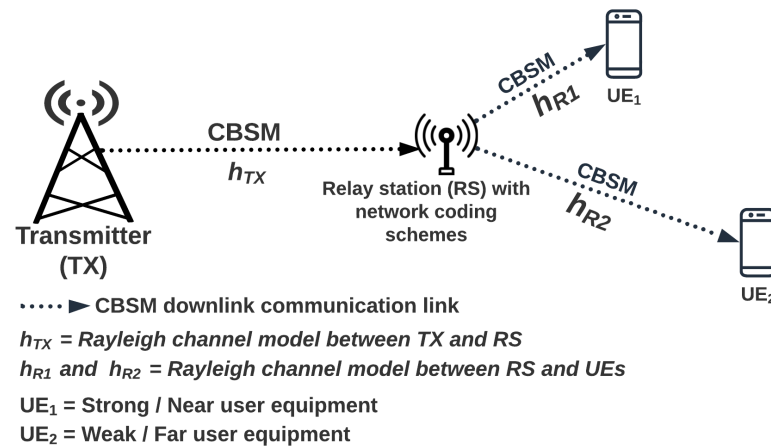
CBSM
$h_{R1}$
$UE_1$

CBSM
$h_{TX}$

Relay station (RS) with network coding schemes

CBSM
$h_{R2}$

Transmitter (TX)

$UE_2$

CBSM downlink communication link

$h_{TX}$ = Rayleigh channel model between TX and RS

$h_{R1}$ and $h_{R2}$ = Rayleigh channel model between RS and UEs

$UE_1$ = Strong / Near user equipment

$UE_2$ = Weak / Far user equipment